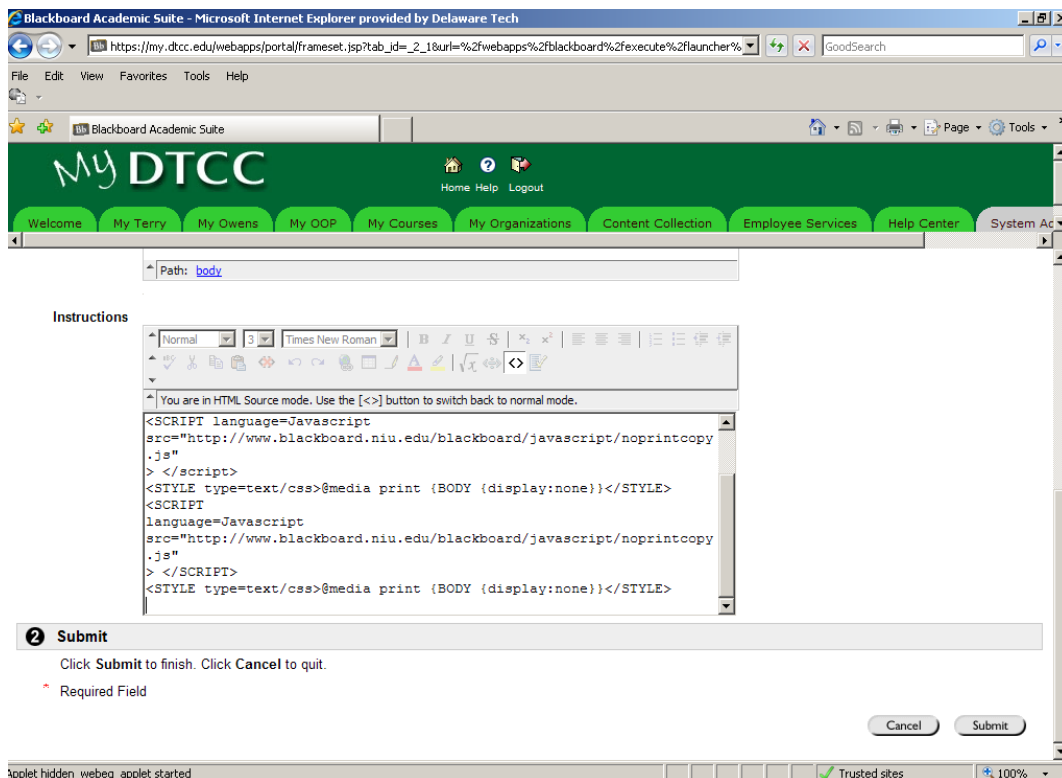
Blackboard Academic Suite - Microsoft Internet Explorer provided by Delaware Tech

https://my.dtcc.edu/webapps/portal/frameset.jsp?tab_id=_2_1&url=%2fwebapps%2fblackboard%2fexecute%2flauncher%

GoodSearch

File Edit View Favorites Tools Help

Blackboard Academic Suite

Page Tools

My DTCC

Home Help Logout

Welcome My Terry My Owens My OOP My Courses My Organizations Content Collection Employee Services Help Center System Ac

Path: body

Instructions

Normal 3 Times New Roman

You are in HTML Source mode. Use the [<>] button to switch back to normal mode.

<SCRIPT language=Javascript src="http://www.blackboard.niu.edu/blackboard/javascript/noprintcopy.js"
> </script>
<STYLE type=text/css>@media print {BODY {display:none}}</STYLE>
<SCRIPT
language=Javascript
src="http://www.blackboard.niu.edu/blackboard/javascript/noprintcopy.js"
> </SCRIPT>
<STYLE type=text/css>@media print {BODY {display:none}}</STYLE>

2 Submit

Click Submit to finish. Click Cancel to quit.

* Required Field

Cancel Submit

Applet hidden webeq applet started

Trusted sites

100%